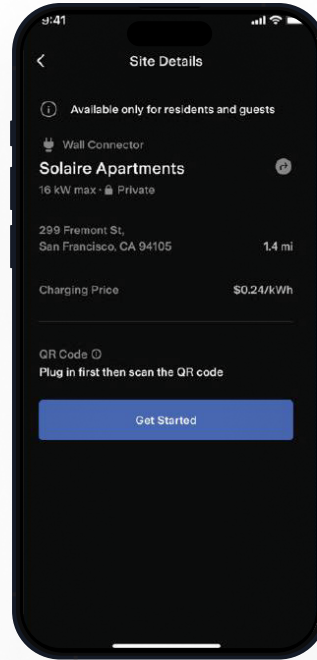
9:41

<

Site Details

Available only for residents and guests

Wall Connector

Solaire Apartments

16 kW max · Private

299 Fremont St,
San Francisco, CA 94105

1.4 mi

Charging Price

$0.24/kWh

QR Code

Plug in first then scan the QR code

Get Started